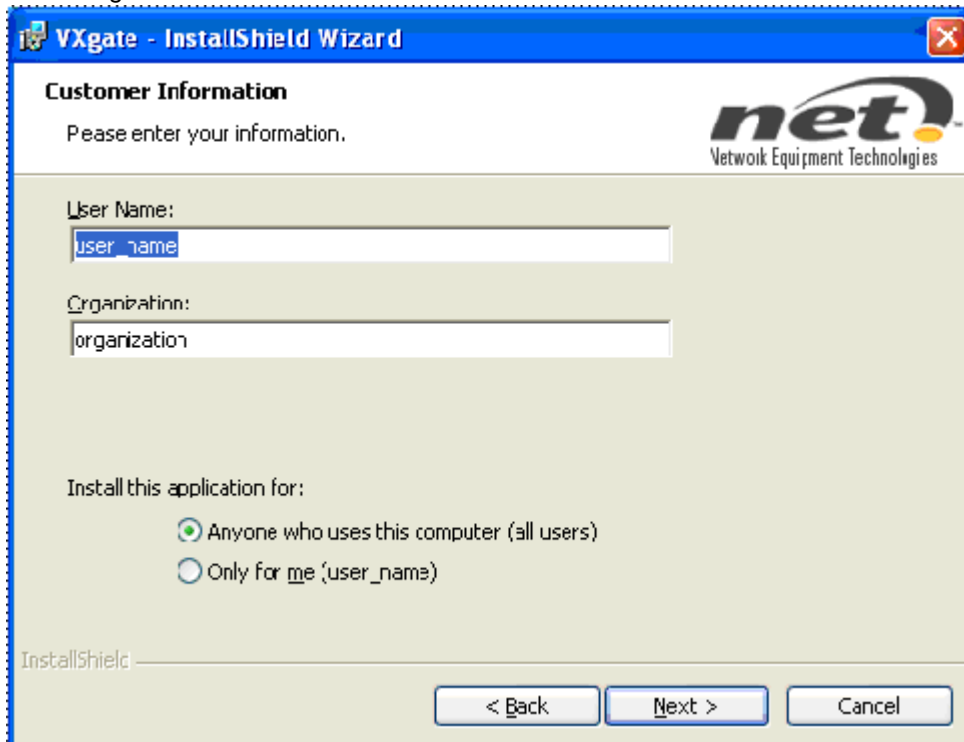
VXgate - InstallShield Wizard

Customer Information

Pease enter your information.

net
Network Equipment Technologies

User Name:

user_name

Organization:

organization

Install this application for:

Anyone who uses this computer (all users)

Only for me (user_name)

InstallShield

< Back

Next >

Cancel